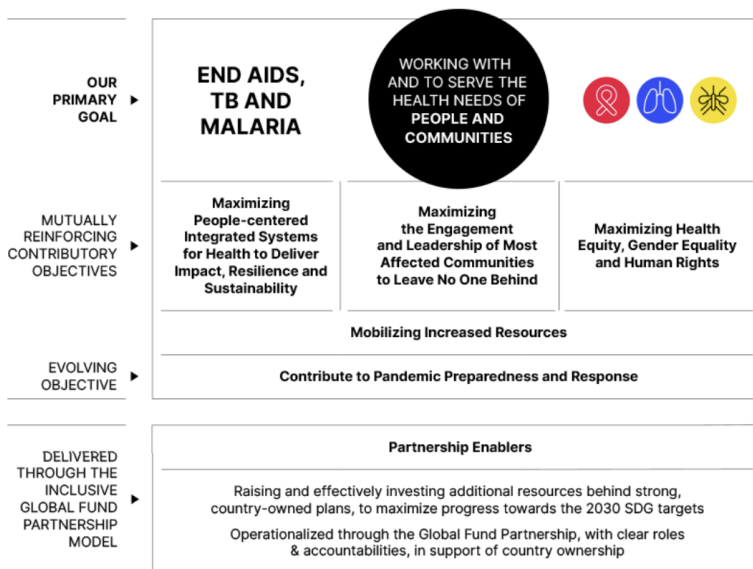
OUR PRIMARY GOAL ▸

END AIDS, TB AND MALARIA

WORKING WITH AND TO SERVE THE HEALTH NEEDS OF PEOPLE AND COMMUNITIES

MUTUALLY REINFORCING CONTRIBUTORY OBJECTIVES ▸

Maximizing People-centered Integrated Systems for Health to Deliver Impact, Resilience and Sustainability

Maximizing the Engagement and Leadership of Most Affected Communities to Leave No One Behind

Maximizing Health Equity, Gender Equality and Human Rights

Mobilizing Increased Resources

EVOLVING OBJECTIVE ▸

Contribute to Pandemic Preparedness and Response

DELIVERED THROUGH THE INCLUSIVE GLOBAL FUND PARTNERSHIP MODEL ▸

Partnership Enablers

Raising and effectively investing additional resources behind strong, country-owned plans, to maximize progress towards the 2030 SDG targets

Operationalized through the Global Fund Partnership, with clear roles & accountabilities, in support of country ownership